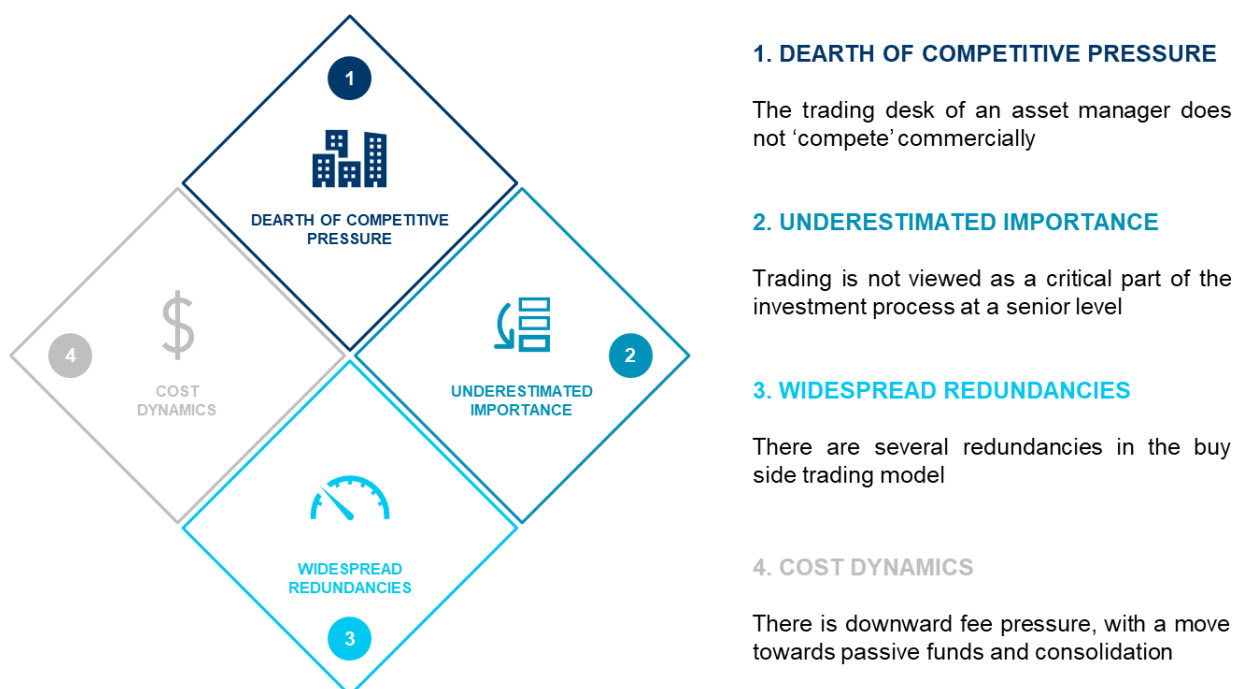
1

DEARTH OF COMPETITIVE PRESSURE

4

$

COST DYNAMICS

UNDERESTIMATED IMPORTANCE

2

WIDESPREAD REDUNDANCIES

3

1. DEARTH OF COMPETITIVE PRESSURE

The trading desk of an asset manager does not ‘compete’ commercially

2. UNDERESTIMATED IMPORTANCE

Trading is not viewed as a critical part of the investment process at a senior level

3. WIDESPREAD REDUNDANCIES

There are several redundancies in the buy side trading model

4. COST DYNAMICS

There is downward fee pressure, with a move towards passive funds and consolidation